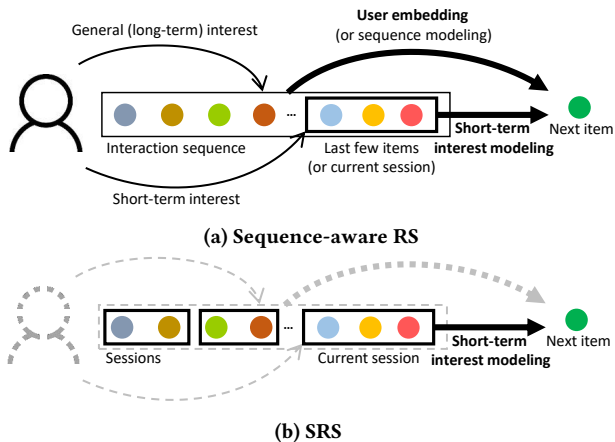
General (long-term) interest

User embedding
(or sequence modeling)

Interaction sequence

Last few items
(or current session)

Short-term
interest modeling

Next item

Short-term interest

(a) Sequence-aware RS

Sessions

Current session

Short-term
interest modeling

Next item

(b) SRS